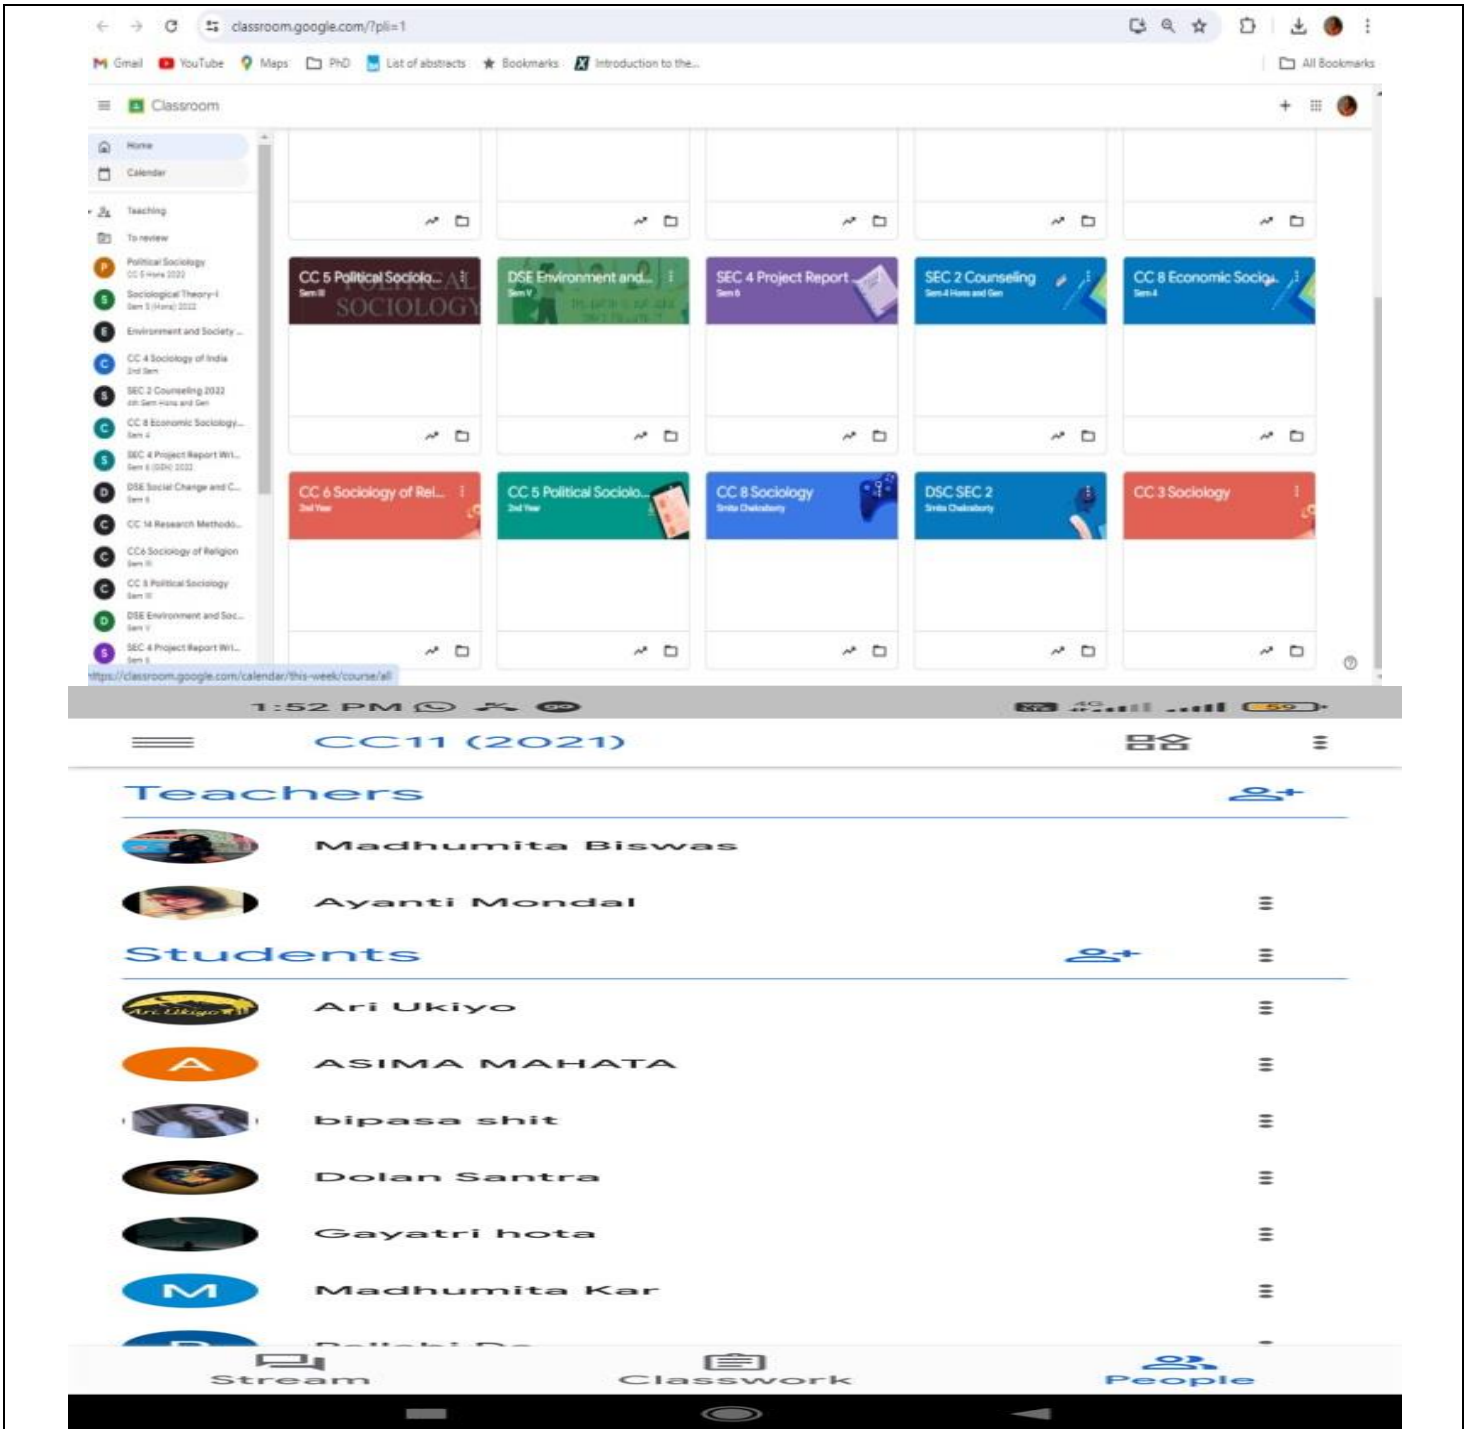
classroom.google.com/?pli=1

Gmail YouTube Maps PhD List of abstracts Bookmarks Introduction to the... All Bookmarks

Classroom

Home
Calendar
Teaching
To review
Political Sociology
Sociological Theory-I
Environment and Society
CC 4 Sociology of India
SEC 2 Counseling 2022
CC 8 Economic Sociology
SEC 4 Project Report Wri...
DSE Social Change and C...
CC 14 Research Methodo...
CC6 Sociology of Religion
CC 5 Political Sociology
DSE Environment and Soc...
SEC 4 Project Report Wri...

CC 5 Political Sociolo...
Sem III
DSE Environment and...
Sem V
SEC 4 Project Report
Sem 6
SEC 2 Counseling
Sem 4 Hons and Gen
CC 8 Economic Socio...
Sem 4

CC 6 Sociology of Rel...
2nd Year
CC 5 Political Sociolo...
2nd Year
CC 8 Sociology
Smita Chakraborty
DSC SEC 2
Smita Chakraborty
CC 3 Sociology

https://classroom.google.com/calendar/this-week/course/all

1:52 PM

CC11 (2021)

Teachers
Madhumita Biswas
Ayanti Mondal

Students
Ari Ukiyo
ASIMA MAHATA
bipasa shit
Dolan Santra
Gayatri hota
Madhumita Kar

Stream Classwork People